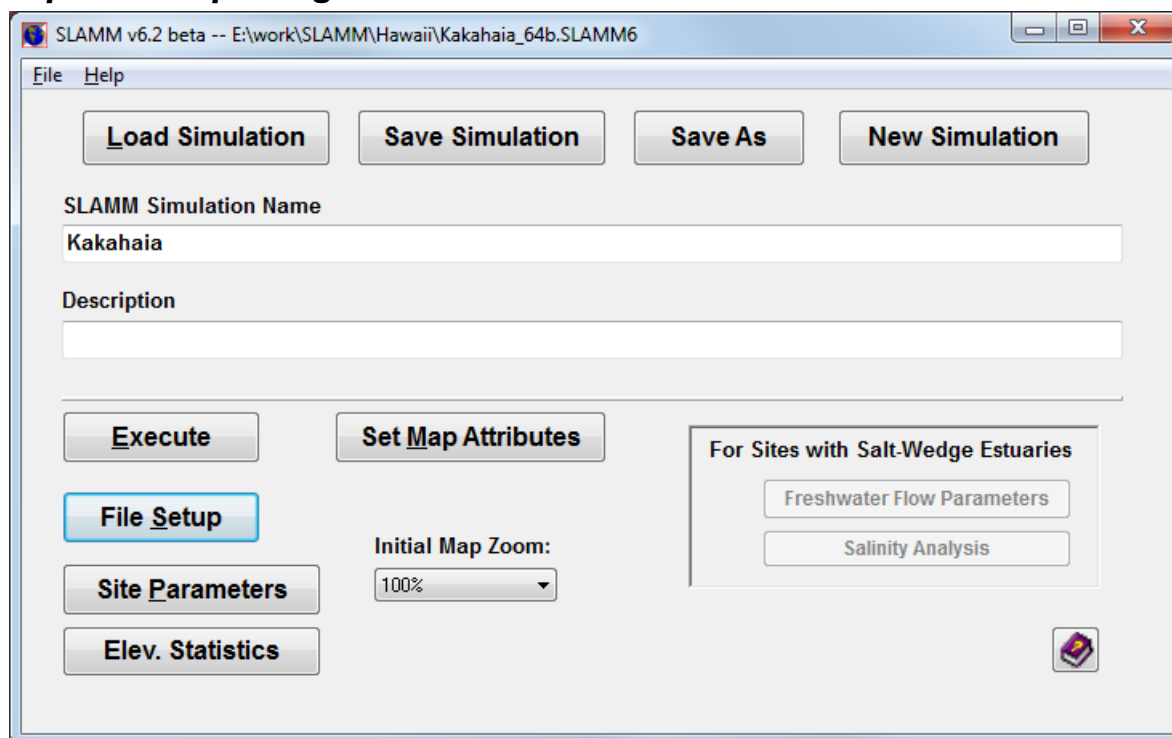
SLAMM v6.2 beta -- E:\work\SLAMM\Hawaii\Kakahaia_64b.SLAMM6

File Help

Load Simulation
Save Simulation
Save As
New Simulation

SLAMM Simulation Name
Kakahaia

Description

Execute
Set Map Attributes

For Sites with Salt-Wedge Estuaries
Freshwater Flow Parameters
Salinity Analysis

File Setup

Initial Map Zoom:
100%

Site Parameters

Elev. Statistics